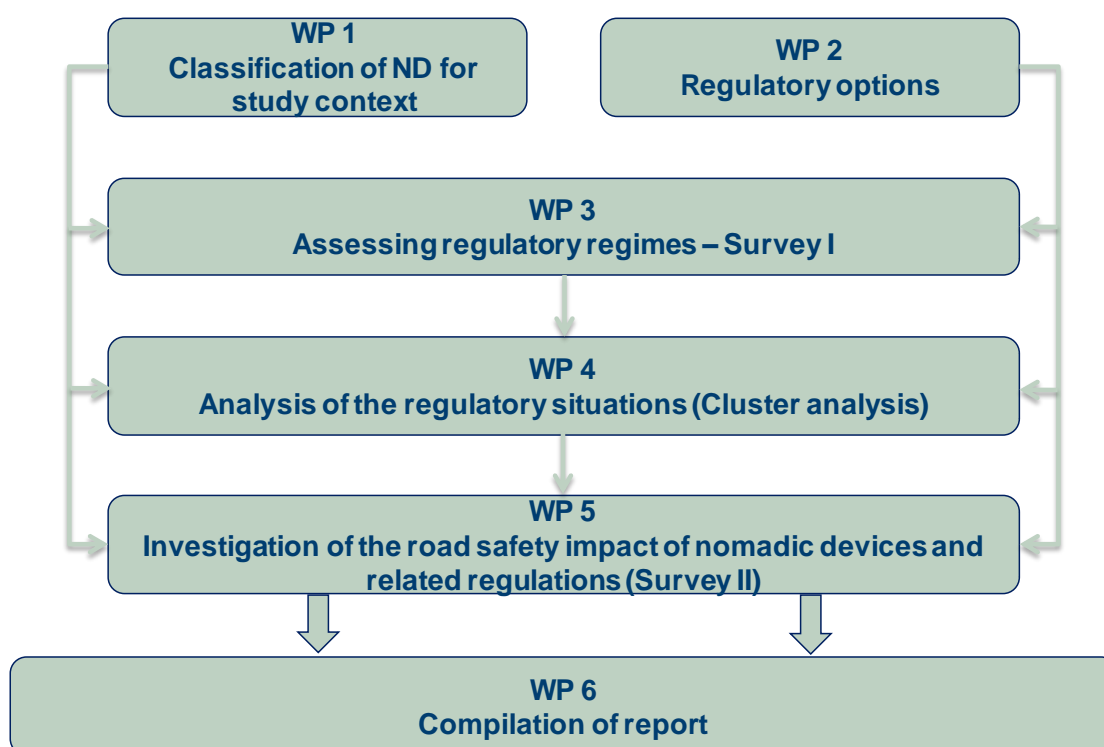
WP 1
Classification of ND for study context

WP 2
Regulatory options

WP 3
Assessing regulatory regimes – Survey I

WP 4
Analysis of the regulatory situations (Cluster analysis)

WP 5
Investigation of the road safety impact of nomadic devices and related regulations (Survey II)

WP 6
Compilation of report